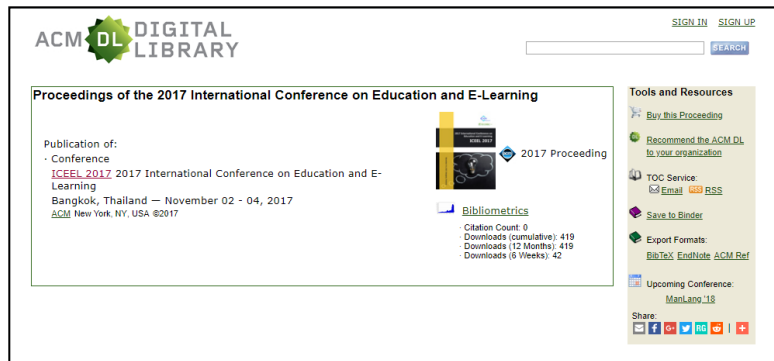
ACM DL DIGITAL LIBRARY

SIGN IN SIGN UP

SEARCH

Proceedings of the 2017 International Conference on Education and E-Learning

Publication of:
· Conference
ICEEL 2017 2017 International Conference on Education and E-Learning
Bangkok, Thailand — November 02 - 04, 2017
ACM New York, NY, USA ©2017

ICEEL 2017

2017 Proceeding

Bibliometrics
· Citation Count: 0
· Downloads (cumulative): 419
· Downloads (12 Months): 419
· Downloads (6 Weeks): 42

Tools and Resources
Buy this Proceeding
Recommend the ACM DL to your organization
TOC Service:
Email RSS RSS
Save to Binder
Export Formats:
BibTeX EndNote ACM Ref
Upcoming Conference:
ManLang '18
Share: